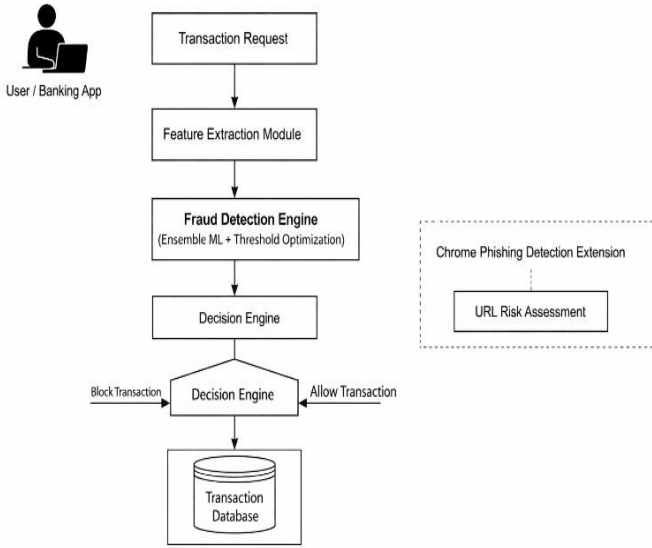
User / Banking App

Transaction Request

Feature Extraction Module

Fraud Detection Engine
(Ensemble ML + Threshold Optimization)

Decision Engine

Block Transaction

Decision Engine

Allow Transaction

Transaction Database

Chrome Phishing Detection Extension

URL Risk Assessment